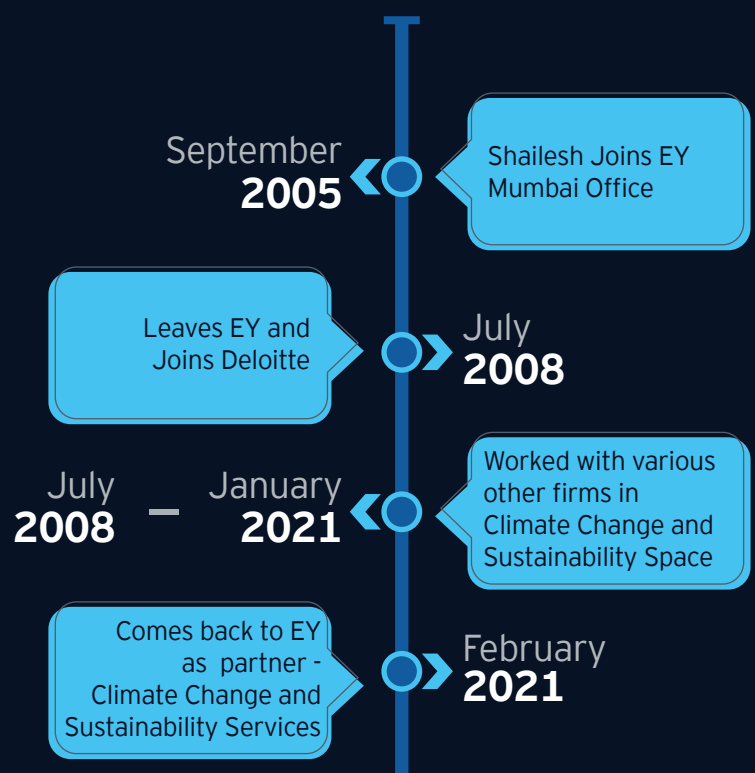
September
2005

Shailesh Joins EY Mumbai Office

Leaves EY and Joins Deloitte

July
2008

July
2008 – January
2021

Worked with various other firms in Climate Change and Sustainability Space

Comes back to EY as partner - Climate Change and Sustainability Services

February
2021